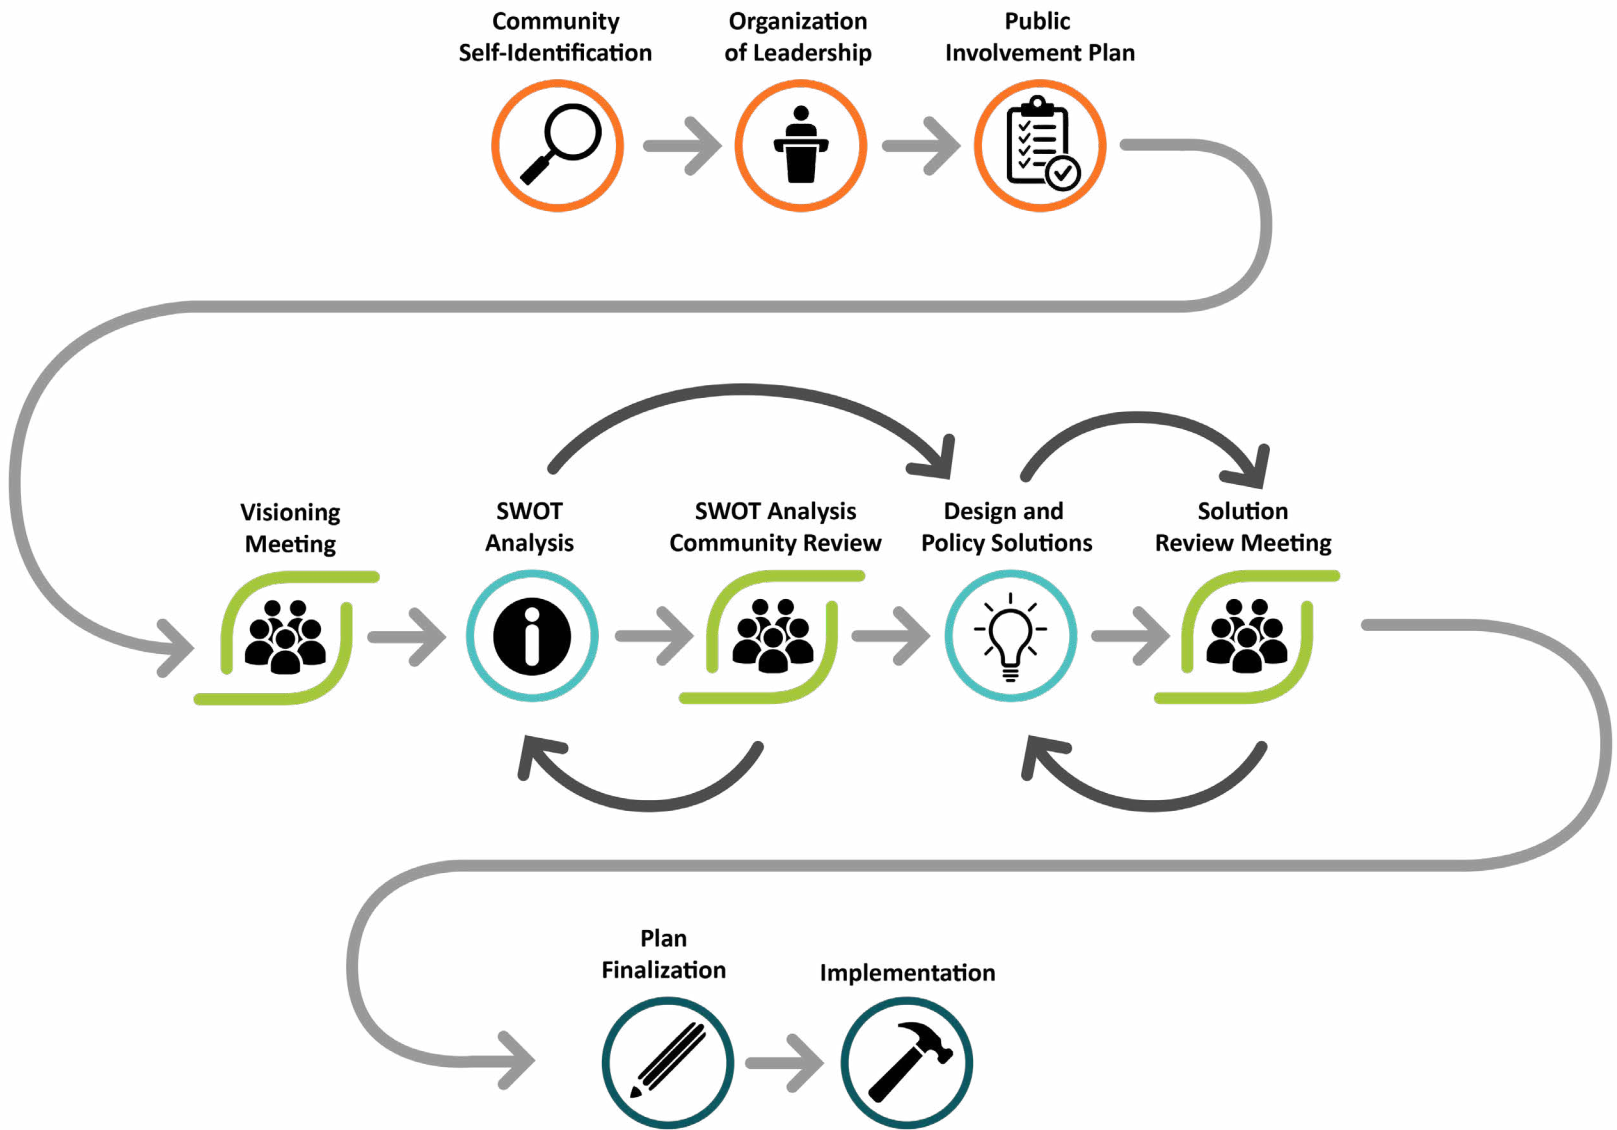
Community Self-Identification

Organization of Leadership

Public Involvement Plan

Visioning Meeting

SWOT Analysis

SWOT Analysis Community Review

Design and Policy Solutions

Solution Review Meeting

Plan Finalization

Implementation